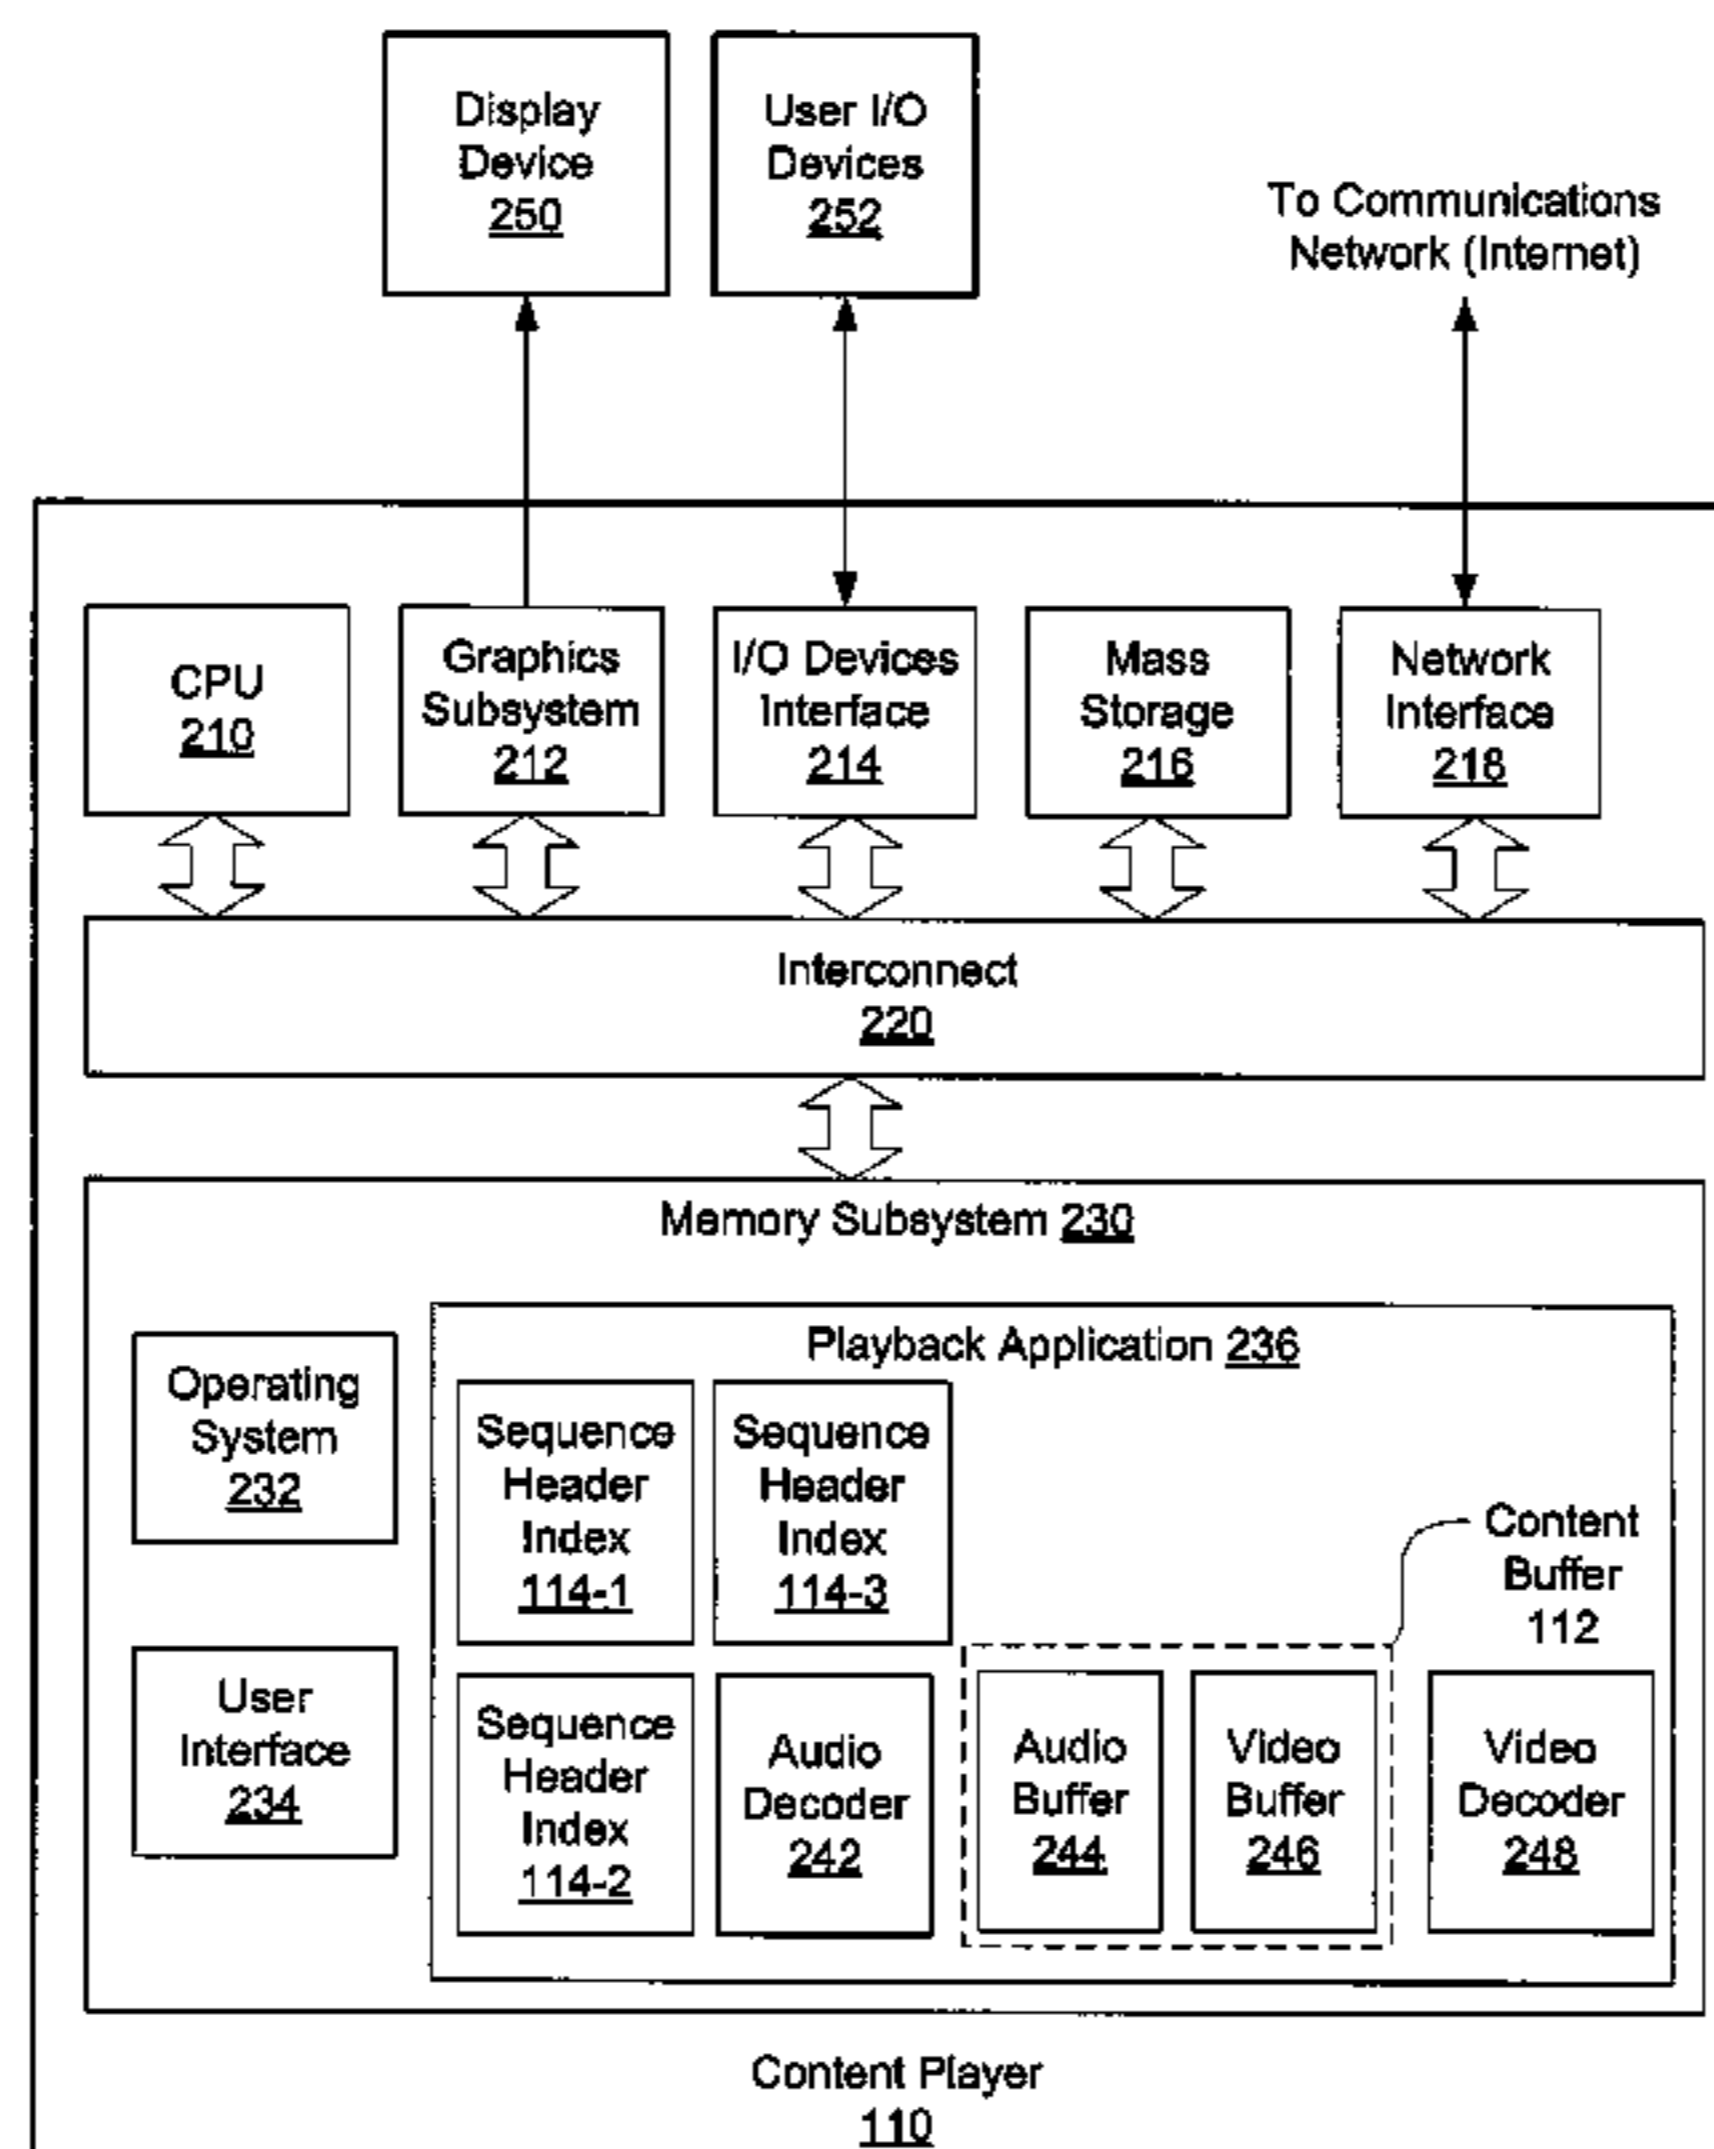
Display Device 250

User I/O Devices 252

To Communications Network (Internet)

CPU 210

Graphics Subsystem 212

I/O Devices Interface 214

Mass Storage 216

Network Interface 218

Interconnect 220

Memory Subsystem 230

Operating System 232

User Interface 234

Playback Application 236

Sequence Header Index 114-1

Sequence Header Index 114-3

Content Buffer 112

Sequence Header Index 114-2

Audio Decoder 242

Audio Buffer 244

Video Buffer 246

Video Decoder 248

Content Player 110